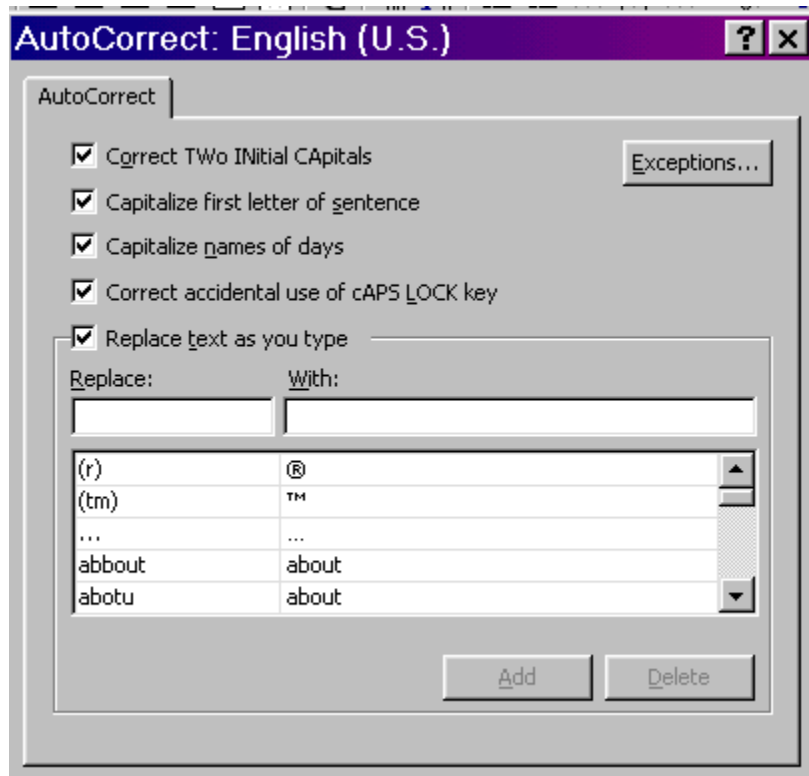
AutoCorrect: English (U.S.)

?

X

AutoCorrect

Correct TWo INitial CApitals

Exceptions...

Capitalize first letter of sentence

Capitalize names of days

Correct accidental use of cAPS LOCK key

Replace text as you type

Replace:

With:

| | |
|---|---|
| (r) | ® |
| (tm) | ™ |
| ... | … |
| abbout | about |
| abotu | about |

Add

Delete